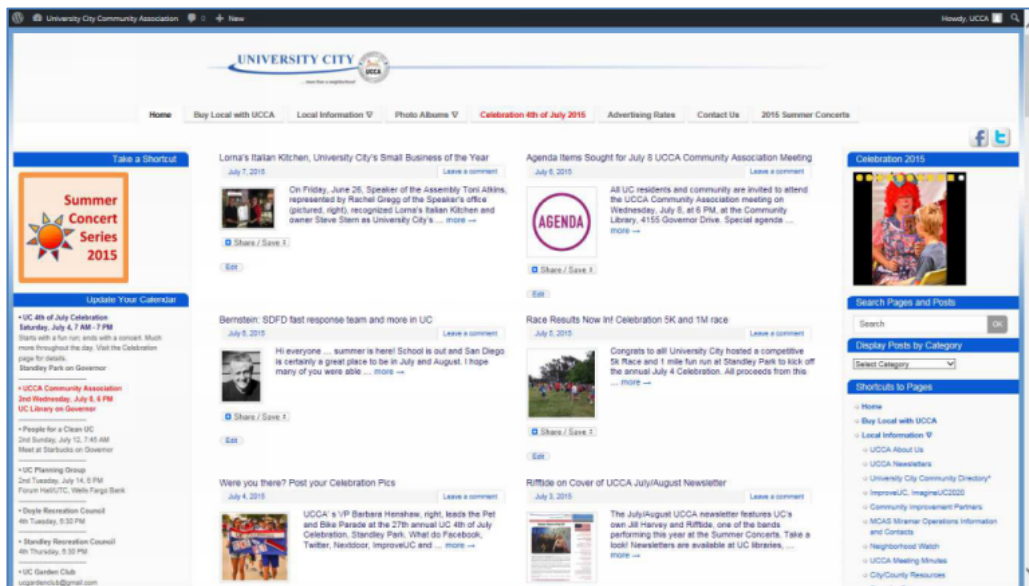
University City Community Association 0 + New

Howdy, UCCA

UNIVERSITY CITY
UCCA
more than a neighborhood

Home | Buy Local with UCCA | Local Information ∇ | Photo Albums ∇ | Celebration 4th of July 2015 | Advertising Rates | Contact Us | 2015 Summer Concerts

Take a Shortcut

Summer Concert Series 2015

Update Your Calendar

• UC 4th of July Celebration
Saturday, July 4, 7 AM - 7 PM
Starts with a fun run; ends with a concert. Much more throughout the day. Visit the Celebration page for details.
Standley Park on Governor

• UCCA Community Association
2nd Wednesday, July 8, 6 PM
UC Library on Governor

• People for a Clean UC
2nd Sunday, July 12, 7:45 AM
Meet at Starbucks on Governor

• UC Planning Group
2nd Tuesday, July 14, 6 PM
Forum Hall/UTC, Wells Fargo Bank

• Doyle Recreation Council
4th Tuesday, 6:30 PM

• Standley Recreation Council
4th Thursday, 6:30 PM

• UC Garden Club
ucgardenclub@gmail.com

Lorna's Italian Kitchen, University City's Small Business of the Year
July 7, 2015 Leave a comment
On Friday, June 26, Speaker of the Assembly Toni Atkins, represented by Rachel Gregg of the Speaker's office (pictured, right), recognized Lorna's Italian Kitchen and owner Steve Stern as University City's … more →
Share / Save
Edit

Agenda Items Sought for July 8 UCCA Community Association Meeting
July 6, 2015 Leave a comment
AGENDA
All UC residents and community are invited to attend the UCCA Community Association meeting on Wednesday, July 8, at 6 PM, at the Community Library, 4155 Governor Drive. Special agenda … more →
Share / Save
Edit

Bernstein: SDFD fast response team and more in UC
July 6, 2015 Leave a comment
Hi everyone … summer is here! School is out and San Diego is certainly a great place to be in July and August. I hope many of you were able … more →
Share / Save
Edit

Race Results Now In! Celebration 5K and 1M race
July 5, 2015 Leave a comment
Congrats to all! University City hosted a competitive 5K Race and 1 mile fun run at Standley Park to kick off the annual July 4 Celebration. All proceeds from this … more →
Share / Save
Edit

Were you there? Post your Celebration Pics
July 4, 2015 Leave a comment
UCCA's VP Barbara Henshaw, right, leads the Pet and Bike Parade at the 27th annual UC 4th of July Celebration, Standley Park. What do Facebook, Twitter, Nextdoor, ImproveUC and … more →

Riffide on Cover of UCCA July/August Newsletter
July 3, 2015 Leave a comment
The July/August UCCA newsletter features UC's own Jill Harvey and Riffide, one of the bands performing this year at the Summer Concerts. Take a look! Newsletters are available at UC libraries, … more →

Celebration 2015

Search Pages and Posts
Search OK

Display Posts by Category
Select Category

Shortcuts to Pages
Home
Buy Local with UCCA
Local Information ∇
UCCA About Us
UCCA Newsletters
University City Community Directory*
ImproveUC, ImagineUC2020
Community Improvement Partners
MCAS Miramar Operations Information and Contacts
Neighborhood Watch
UCCA Meeting Minutes
City/County Resources